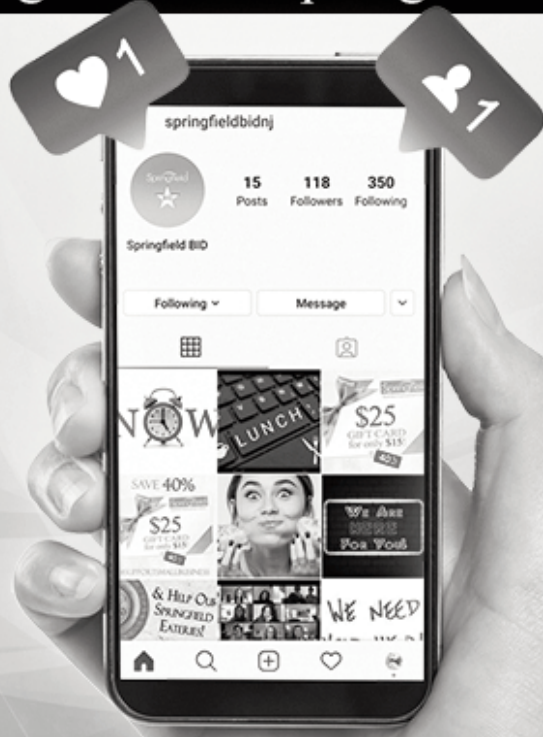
1

1

springfieldbidnj

Springfield

15 Posts
118 Followers
350 Following

Springfield BID

Following
Message

NOW

LUNCH

$25 GIFT CARD for only $15!

SAVE 40%

$25 GIFT CARD for only $15!

WE ARE HERE FOR YOU!

& HELP OUR SPRINGFIELD EATERIES!

WE NEED